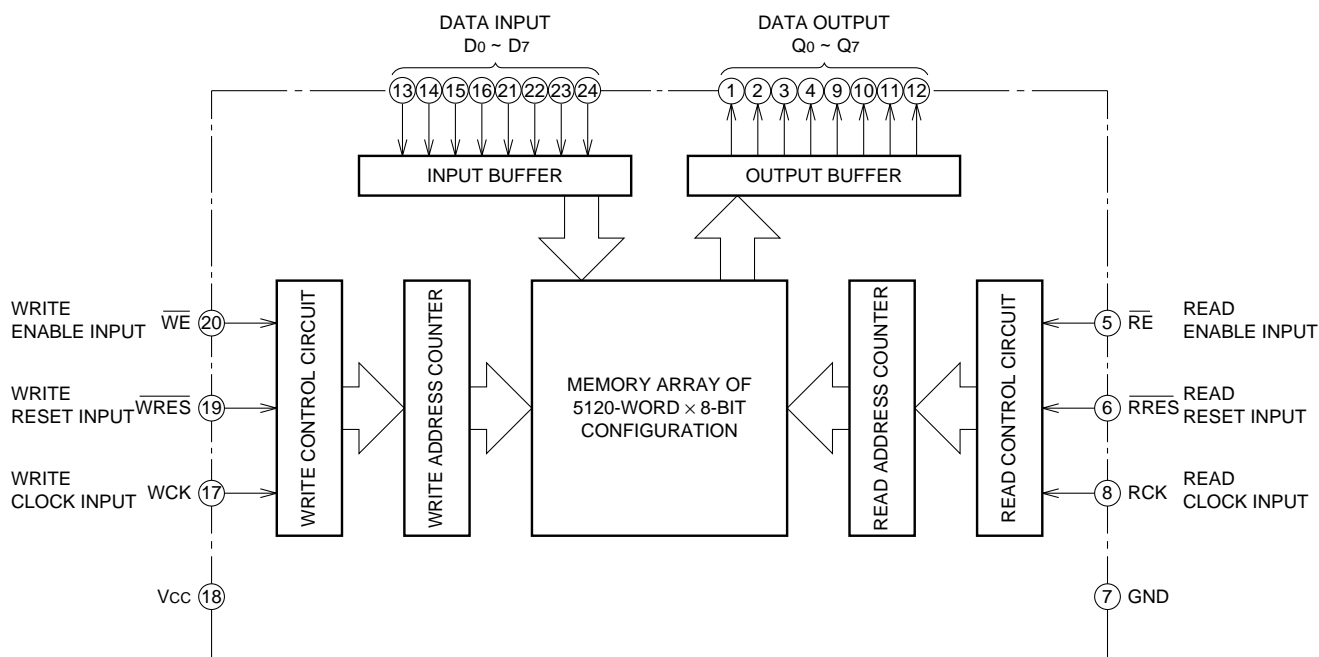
DATA INPUT
$D_0 \sim D_7$

DATA OUTPUT
$Q_0 \sim Q_7$

13 14 15 16 21 22 23 24

1 2 3 4 9 10 11 12

INPUT BUFFER

OUTPUT BUFFER

WRITE ENABLE INPUT $\overline{WE}$ 20

WRITE RESET INPUT $\overline{WRES}$ 19

WRITE CLOCK INPUT WCK 17

Vcc 18

WRITE CONTROL CIRCUIT

WRITE ADDRESS COUNTER

MEMORY ARRAY OF 5120-WORD $\times$ 8-BIT CONFIGURATION

READ ADDRESS COUNTER

READ CONTROL CIRCUIT

5 $\overline{RE}$ READ ENABLE INPUT

6 $\overline{RRES}$ READ RESET INPUT

8 RCK READ CLOCK INPUT

7 GND